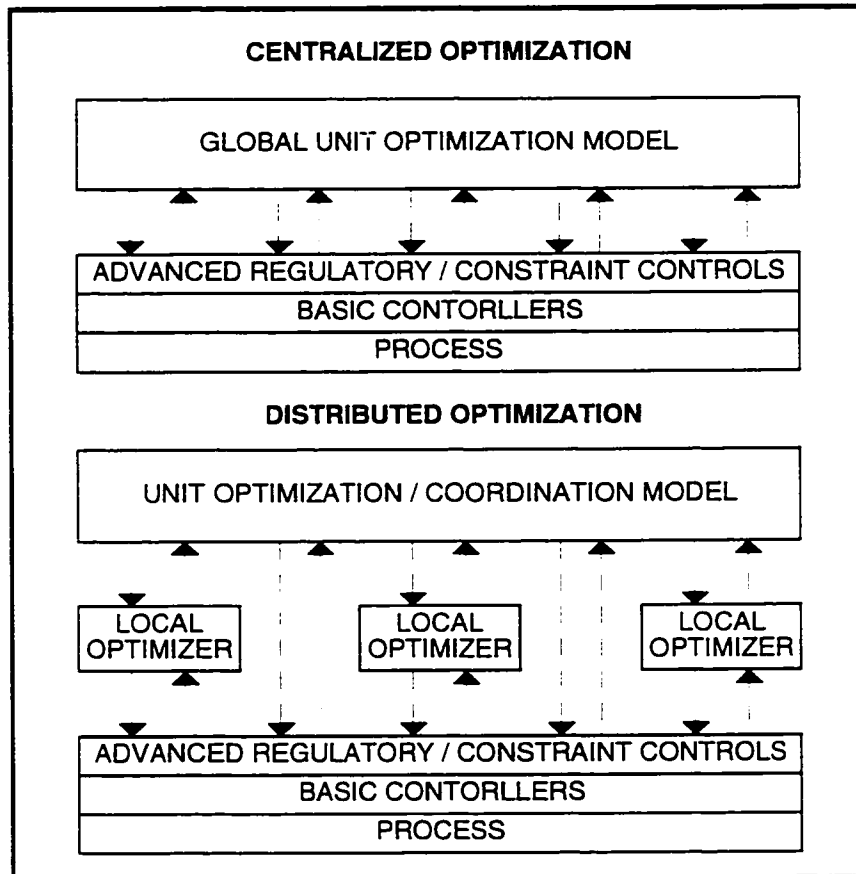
CENTRALIZED OPTIMIZATION

GLOBAL UNIT OPTIMIZATION MODEL

ADVANCED REGULATORY / CONSTRAINT CONTROLS

BASIC CONTORLLERS

PROCESS

DISTRIBUTED OPTIMIZATION

UNIT OPTIMIZATION / COORDINATION MODEL

LOCAL OPTIMIZER

LOCAL OPTIMIZER

LOCAL OPTIMIZER

ADVANCED REGULATORY / CONSTRAINT CONTROLS

BASIC CONTORLLERS

PROCESS